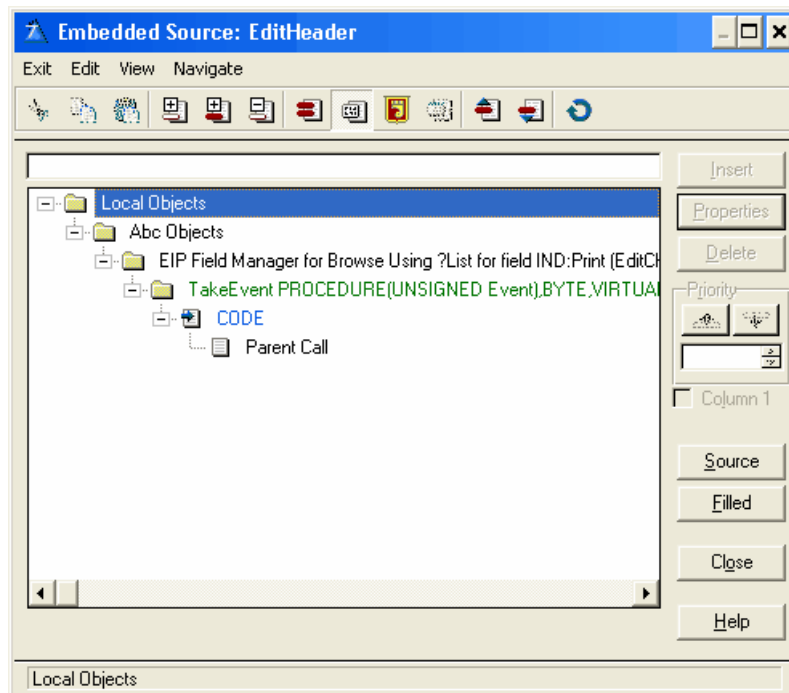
Embedded Source: EditHeader

Exit Edit View Navigate

Local Objects
Abc Objects
EIP Field Manager for Browse Using ?List for field IND:Print (EditCl
TakeEvent PROCEDURE(UNSIGNED Event),BYTE,VIRTUAL
CODE
Parent Call

Insert
Properties
Delete
Priority
Column 1
Source
Filled
Close
Help

Local Objects